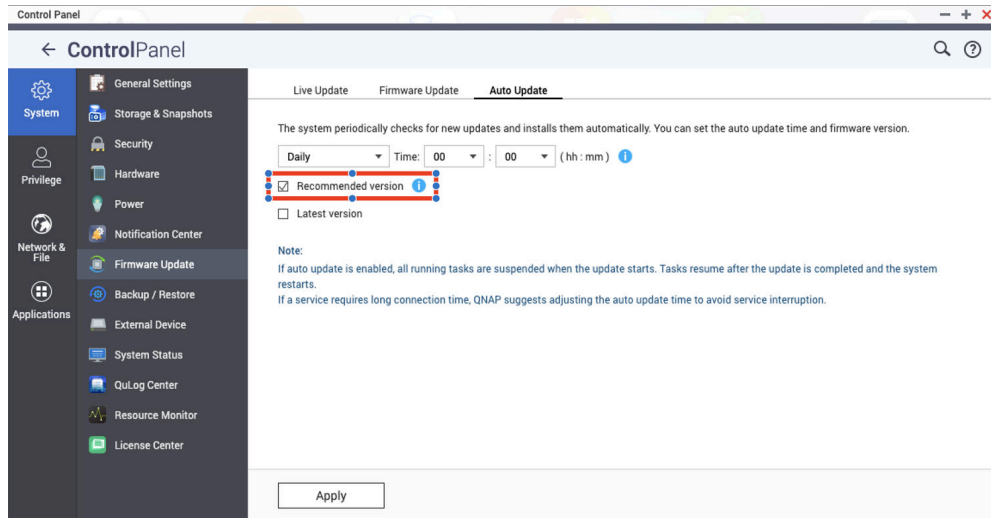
Control Panel

← ControlPanel

System

Privilege

Network & File

Applications

General Settings

Storage & Snapshots

Security

Hardware

Power

Notification Center

Firmware Update

Backup / Restore

External Device

System Status

QuLog Center

Resource Monitor

License Center

Live Update Firmware Update Auto Update

The system periodically checks for new updates and installs them automatically. You can set the auto update time and firmware version.

Daily Time: 00 : 00 ( hh : mm )

☑ Recommended version

☐ Latest version

Note:

If auto update is enabled, all running tasks are suspended when the update starts. Tasks resume after the update is completed and the system restarts.

If a service requires long connection time, QNAP suggests adjusting the auto update time to avoid service interruption.

Apply